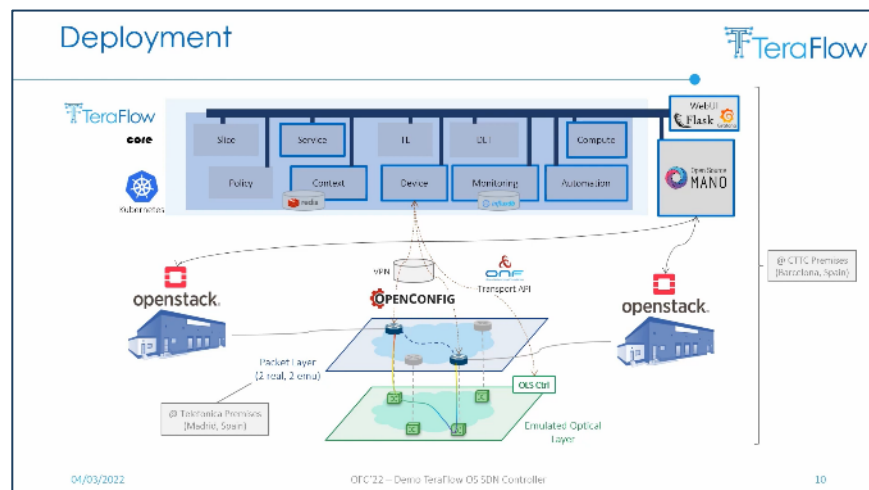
Deployment

TeraFlow

TeraFlow
core

kubernetes

Slice
Service
TE
CLI
Compute
Policy
Context
redis
Device
Monitoring
influxdb
Automation

WebUI
Flask
Grafana

Open Source
MANO

VPN

ONF
Transport API

OPENCONFIG

openstack.

openstack.

@ CTTC Premises
(Barcelona, Spain)

Packet Layer
(2 real, 2 emu)

OLS Ctrl

@ Telefonica Premises
(Madrid, Spain)

Emulated Optical
Layer

04/03/2022
OFC'22 – Demo TeraFlow OS SDN Controller
10